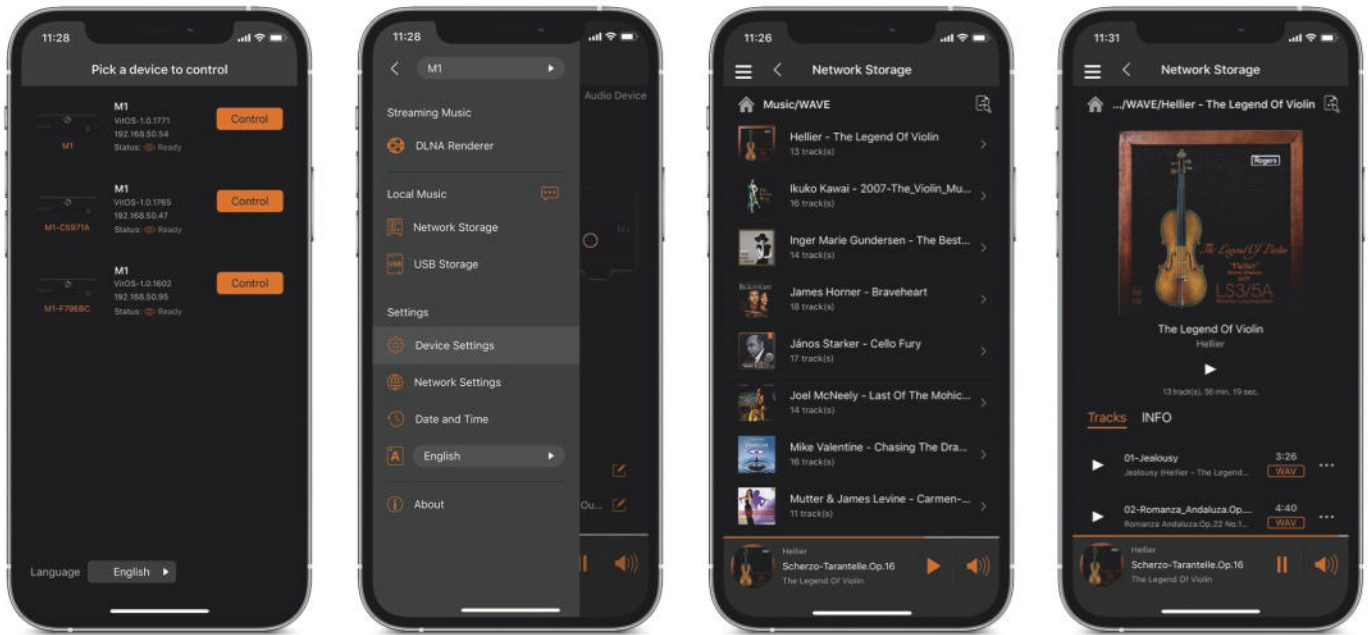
11:28

Pick a device to control

M1
M1
VitOS-1.0.1771
192.168.50.54
Status: Ready
Control

M1-C5971A
M1
VitOS-1.0.1765
192.168.50.47
Status: Ready
Control

M1-F79EBC
M1
VitOS-1.0.1602
192.168.50.95
Status: Ready
Control

Language English

11:28

M1

Audio Device

Streaming Music

DLNA Renderer

Local Music

Network Storage

USB Storage

Settings

Device Settings

Network Settings

Date and Time

English

About

Ou...

11:26

Network Storage

Music/WAVE

Hellier - The Legend Of Violin
13 track(s)

Ikuko Kawai - 2007-The_Violin_Mu...
16 track(s)

Inger Marie Gundersen - The Best...
14 track(s)

James Horner - Braveheart
18 track(s)

János Starker - Cello Fury
17 track(s)

Joel McNeely - Last Of The Mohic...
14 track(s)

Mike Valentine - Chasing The Dra...
16 track(s)

Mutter & James Levine - Carmen-...
11 track(s)

Hellier
Scherzo-Tarantelle.Op.16
The Legend Of Violin

11:31

Network Storage

.../WAVE/Hellier - The Legend Of Violin

Rogers
The Legend Of Violin
LS3/5A

The Legend Of Violin
Hellier

13 track(s), 56 min. 19 sec.

Tracks INFO

01-Jealousy
Jealousy (Hellier - The Legend...
3:26
WAV

02-Romanza_Andaluza.Op....
Romanza Andaluza.Op.22 No.1...
4:40
WAV

Hellier
Scherzo-Tarantelle.Op.16
The Legend Of Violin